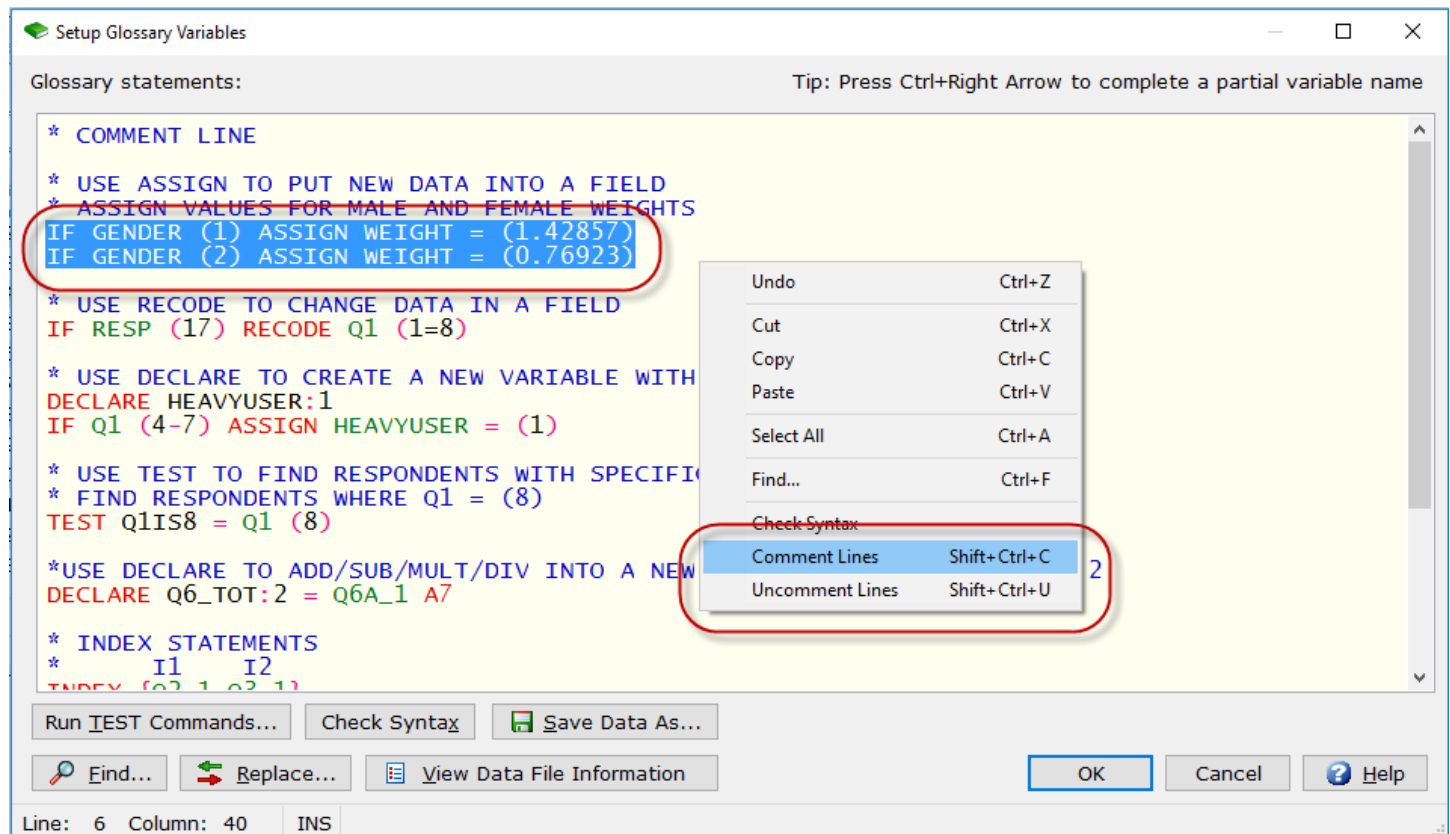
Setup Glossary Variables

Glossary statements:

Tip: Press Ctrl+Right Arrow to complete a partial variable name

* COMMENT LINE

* USE ASSIGN TO PUT NEW DATA INTO A FIELD
* ASSIGN VALUES FOR MALE AND FEMALE WEIGHTS
IF GENDER (1) ASSIGN WEIGHT = (1.42857)
IF GENDER (2) ASSIGN WEIGHT = (0.76923)

* USE RECODE TO CHANGE DATA IN A FIELD
IF RESP (17) RECODE Q1 (1=8)

* USE DECLARE TO CREATE A NEW VARIABLE WITH
DECLARE HEAVYUSER:1
IF Q1 (4-7) ASSIGN HEAVYUSER = (1)

* USE TEST TO FIND RESPONDENTS WITH SPECIFI
* FIND RESPONDENTS WHERE Q1 = (8)
TEST Q1IS8 = Q1 (8)

*USE DECLARE TO ADD/SUB/MULT/DIV INTO A NEW 2
DECLARE Q6_TOT:2 = Q6A_1 A7

* INDEX STATEMENTS
* I1 I2
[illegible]

Undo Ctrl+Z
Cut Ctrl+X
Copy Ctrl+C
Paste Ctrl+V
Select All Ctrl+A
Find... Ctrl+F
Check Syntax
Comment Lines Shift+Ctrl+C
Uncomment Lines Shift+Ctrl+U

Run TEST Commands... | Check Syntax | Save Data As...
Find... | Replace... | View Data File Information | OK | Cancel | Help

Line: 6 Column: 40 INS